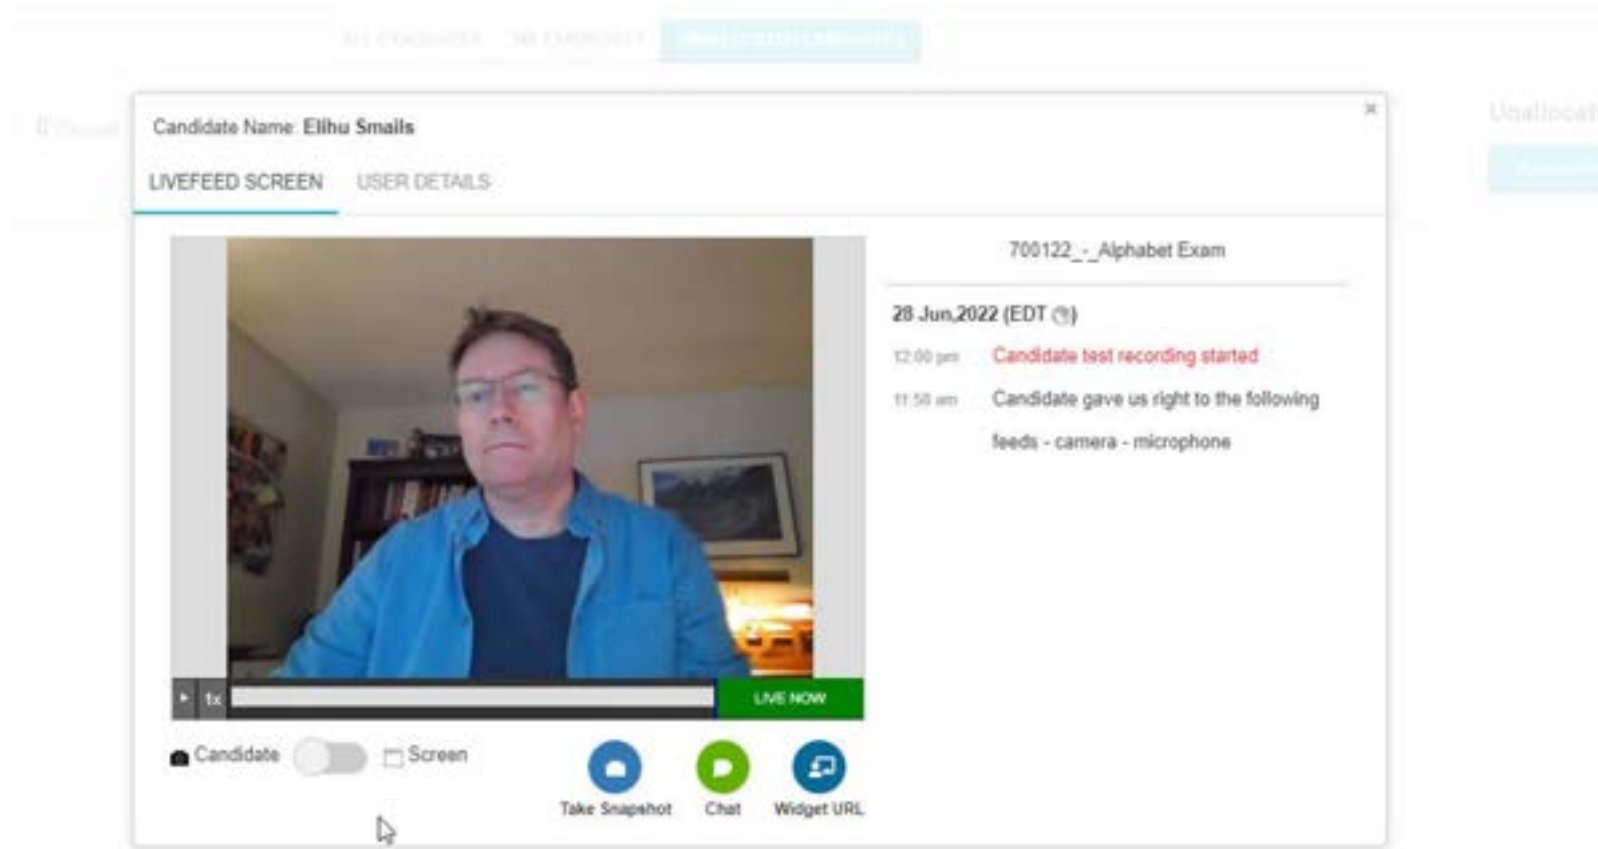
Candidate Name: Elihu Smails

LIVEFEED SCREEN USER DETAILS

×

700122_-_Alphabet Exam

28 Jun,2022 (EDT)

12:00 pm Candidate test recording started

11:58 am Candidate gave us right to the following feeds - camera - microphone

1x LIVE NOW

Candidate Screen

Take Snapshot Chat Widget URL